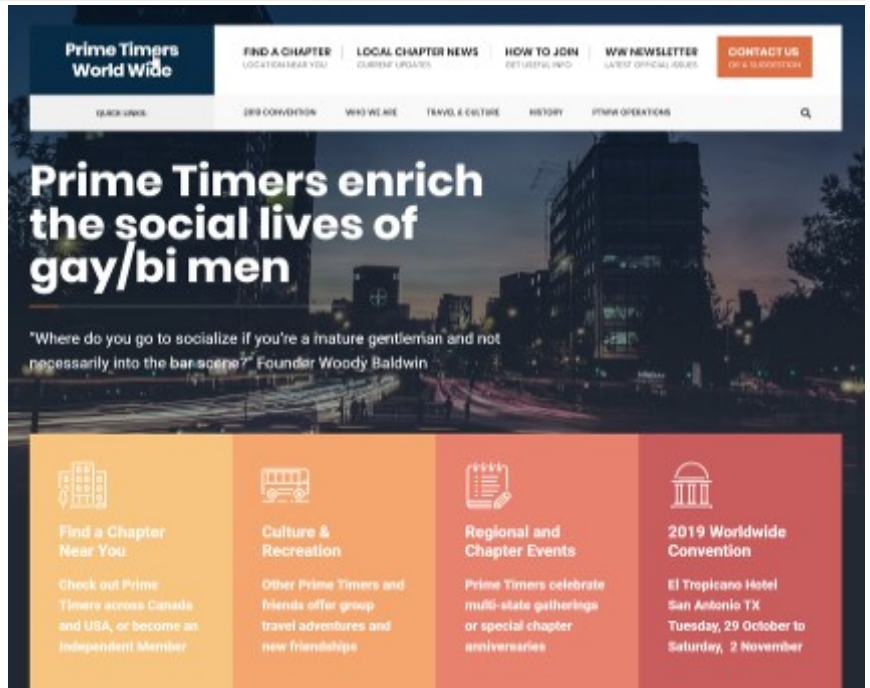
Prime Timers World Wide

FIND A CHAPTER
LOCATION NEAR YOU

LOCAL CHAPTER NEWS
CURRENT UPDATES

HOW TO JOIN
GET USEFUL INFO

WW NEWSLETTER
LATEST OFFICIAL ISSUES

CONTACT US
OR A SUGGESTION

QUICK LINKS

2019 CONVENTION
WHO WE ARE
TRAVEL & CULTURE
HISTORY
PTWW OPERATIONS

Prime Timers enrich the social lives of gay/bi men

"Where do you go to socialize if you're a mature gentleman and not necessarily into the bar scene?" Founder Woody Baldwin

Find a Chapter Near You

Check out Prime Timers across Canada and USA, or become an Independent Member

Culture & Recreation

Other Prime Timers and friends offer group travel adventures and new friendships

Regional and Chapter Events

Prime Timers celebrate multi-state gatherings or special chapter anniversaries

2019 Worldwide Convention

El Tropicano Hotel
San Antonio TX
Tuesday, 29 October to Saturday, 2 November